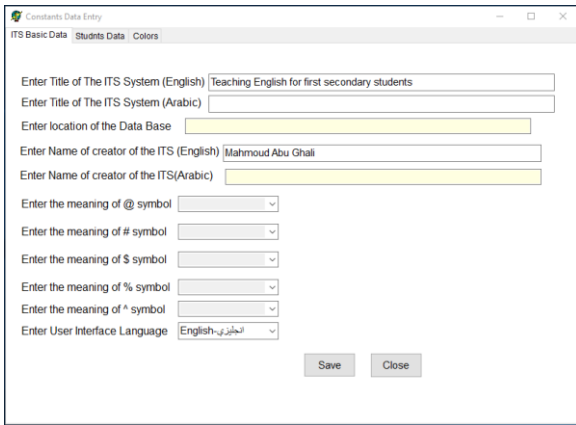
Constants Data Entry

ITS Basic Data | Studnts Data | Colors

Enter Title of The ITS System (English) Teaching English for first secondary students

Enter Title of The ITS System (Arabic)

Enter location of the Data Base

Enter Name of creator of the ITS (English) Mahmoud Abu Ghali

Enter Name of creator of the ITS(Arabic)

Enter the meaning of @ symbol

Enter the meaning of # symbol

Enter the meaning of $ symbol

Enter the meaning of % symbol

Enter the meaning of ^ symbol

Enter User Interface Language English-انجليزي

Save Close